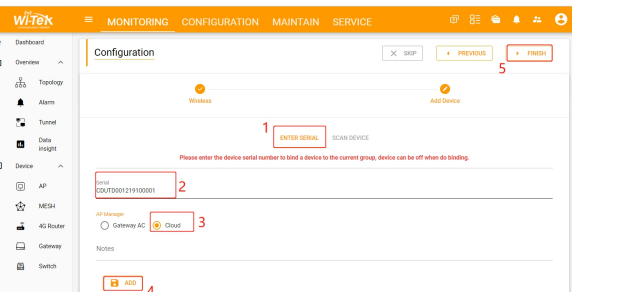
Wi-Tek

MONITORING CONFIGURATION MAINTAIN SERVICE

Dashboard
Overview
Topology
Alarm
Tunnel
Data insight
Device
AP
MESH
4G Router
Gateway
Switch

Configuration

SKIP
PREVIOUS
FINISH
5

Wireless
Add Device

1
ENTER SERIAL
SCAN DEVICE

Please enter the device serial number to bind a device to the current group, device can be off when do binding.

Serial
CDUTD001219100001
2

AP Manager
Gateway AC
Cloud
3

Notes

ADD
4